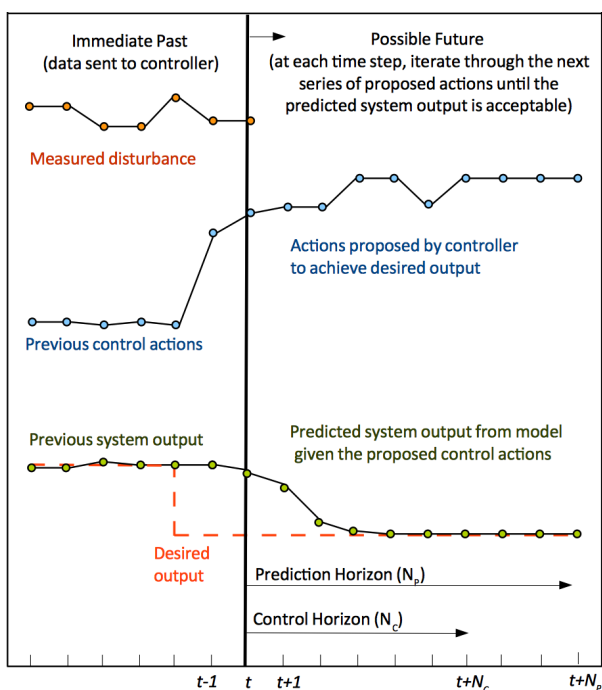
Immediate Past
(data sent to controller)

Possible Future
(at each time step, iterate through the next series of proposed actions until the predicted system output is acceptable)

Measured disturbance

Actions proposed by controller to achieve desired output

Previous control actions

Previous system output

Predicted system output from model given the proposed control actions

Desired output

Prediction Horizon ($N_P$)

Control Horizon ($N_C$)

t-1

t

t+1

$t+N_C$

$t+N_P$